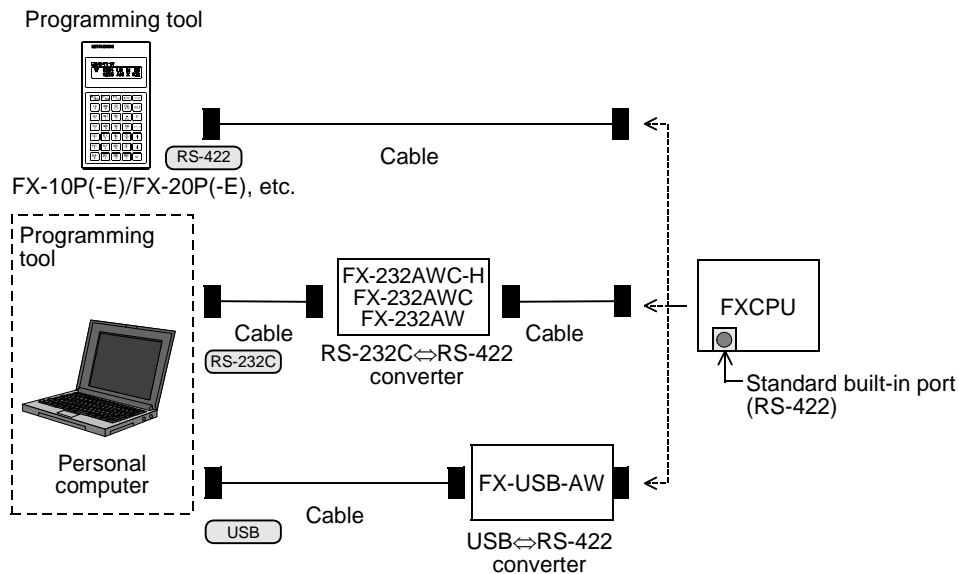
Programming tool

RS-422

Cable

FX-10P(-E)/FX-20P(-E), etc.

Programming tool

Personal computer

Cable

RS-232C

FX-232AWC-H
FX-232AWC
FX-232AW

RS-232C⇔RS-422 converter

Cable

FXCPU

Standard built-in port (RS-422)

USB

Cable

FX-USB-AW

USB⇔RS-422 converter